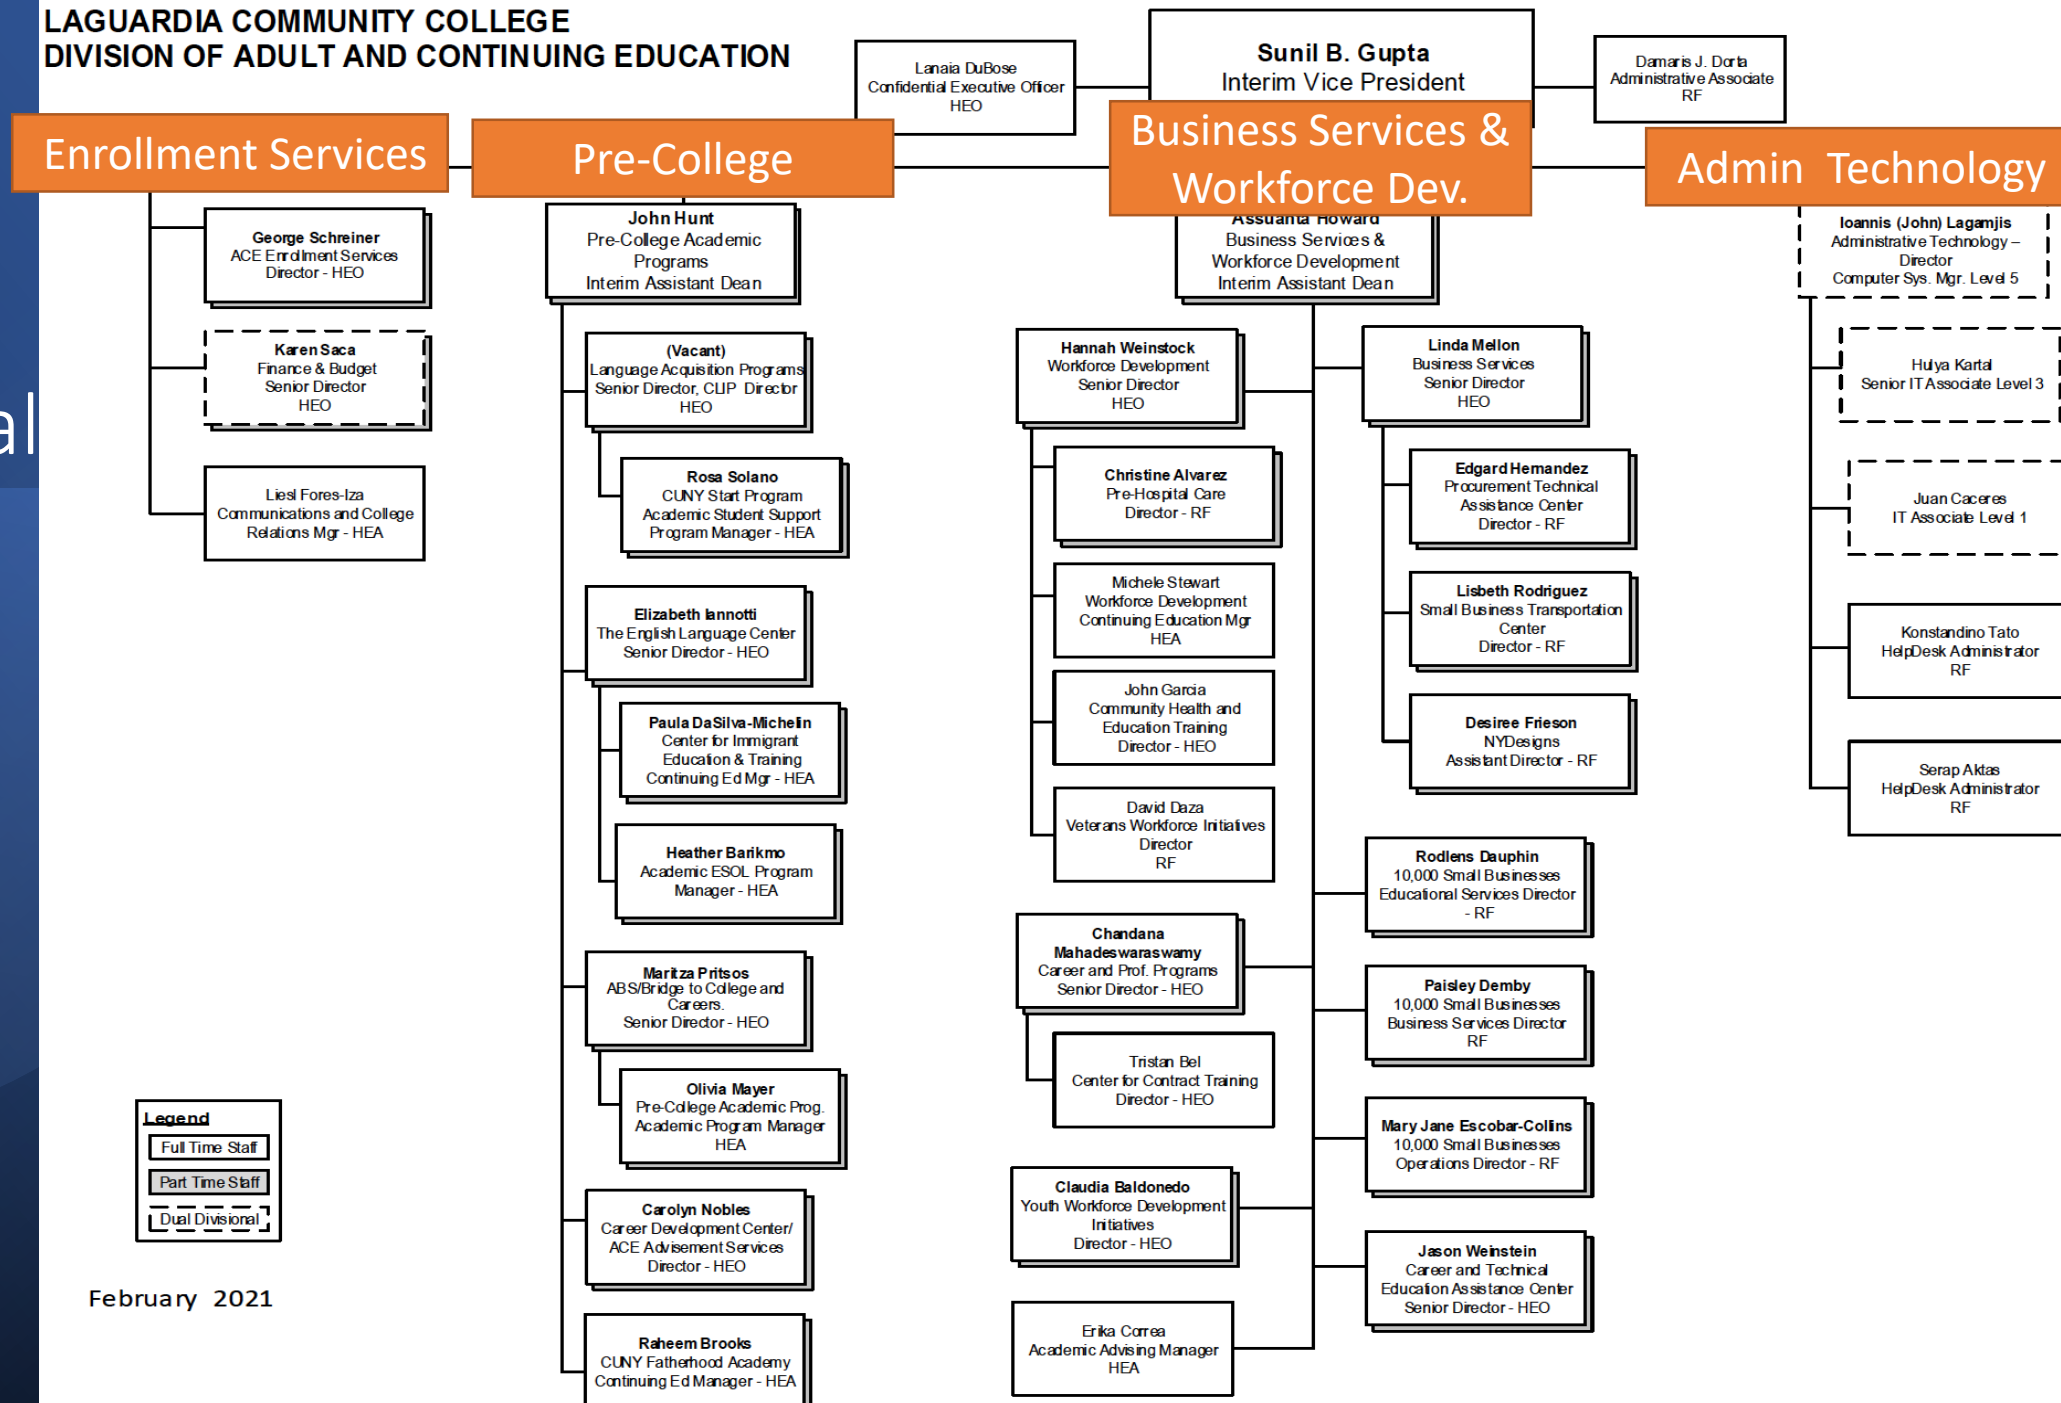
LAGUARDIA COMMUNITY COLLEGE
DIVISION OF ADULT AND CONTINUING EDUCATION

Lanaia DuBose
Confidential Executive Officer
HEO

Sunil B. Gupta
Interim Vice President

Damaris J. Dorta
Administrative Associate
RF

Enrollment Services

Pre-College

Business Services & Workforce Dev.

Admin Technology

George Schreiner
ACE Enrollment Services
Director - HEO

Karen Saca
Finance & Budget
Senior Director
HEO

Liesl Fores-Iza
Communications and College Relations Mgr - HEA

John Hunt
Pre-College Academic Programs
Interim Assistant Dean

(Vacant)
Language Acquisition Programs
Senior Director, CLIP Director
HEO

Rosa Solano
CUNY Start Program
Academic Student Support
Program Manager - HEA

Elizabeth Iannotti
The English Language Center
Senior Director - HEO

Paula DaSilva-Michelin
Center for Immigrant Education & Training
Continuing Ed Mgr - HEA

Heather Barikmo
Academic ESOL Program
Manager - HEA

Maritza Pritsos
ABS/Bridge to College and Careers.
Senior Director - HEO

Olivia Mayer
Pre-College Academic Prog.
Academic Program Manager
HEA

Carolyn Nobles
Career Development Center/
ACE Advisement Services
Director - HEO

Raheem Brooks
CUNY Fatherhood Academy
Continuing Ed Manager - HEA

Assuanta Howard
Business Services &
Workforce Development
Interim Assistant Dean

Hannah Weinstock
Workforce Development
Senior Director
HEO

Christine Alvarez
Pre-Hospital Care
Director - RF

Michele Stewart
Workforce Development
Continuing Education Mgr
HEA

John Garcia
Community Health and Education Training
Director - HEO

David Daza
Veterans Workforce Initiatives
Director
RF

Chandana Mahadeswaraswamy
Career and Prof. Programs
Senior Director - HEO

Tristan Bel
Center for Contract Training
Director - HEO

Claudia Baldonedo
Youth Workforce Development Initiatives
Director - HEO

Erika Correa
Academic Advising Manager
HEA

Linda Mellon
Business Services
Senior Director
HEO

Edgard Hernandez
Procurement Technical Assistance Center
Director - RF

Lisbeth Rodriguez
Small Business Transportation Center
Director - RF

Desiree Frieson
NYDesigns
Assistant Director - RF

Rodlens Dauphin
10,000 Small Businesses
Educational Services Director
- RF

Paisley Demby
10,000 Small Businesses
Business Services Director
RF

Mary Jane Escobar-Collins
10,000 Small Businesses
Operations Director - RF

Jason Weinstein
Career and Technical Education Assistance Center
Senior Director - HEO

Ioannis (John) Lagamjis
Administrative Technology –
Director
Computer Sys. Mgr. Level 5

Hulya Kartal
Senior IT Associate Level 3

Juan Caceres
IT Associate Level 1

Konstandino Tato
HelpDesk Administrator
RF

Serap Aktas
HelpDesk Administrator
RF

Legend
Full Time Staff
Part Time Staff
Dual Divisional

February 2021